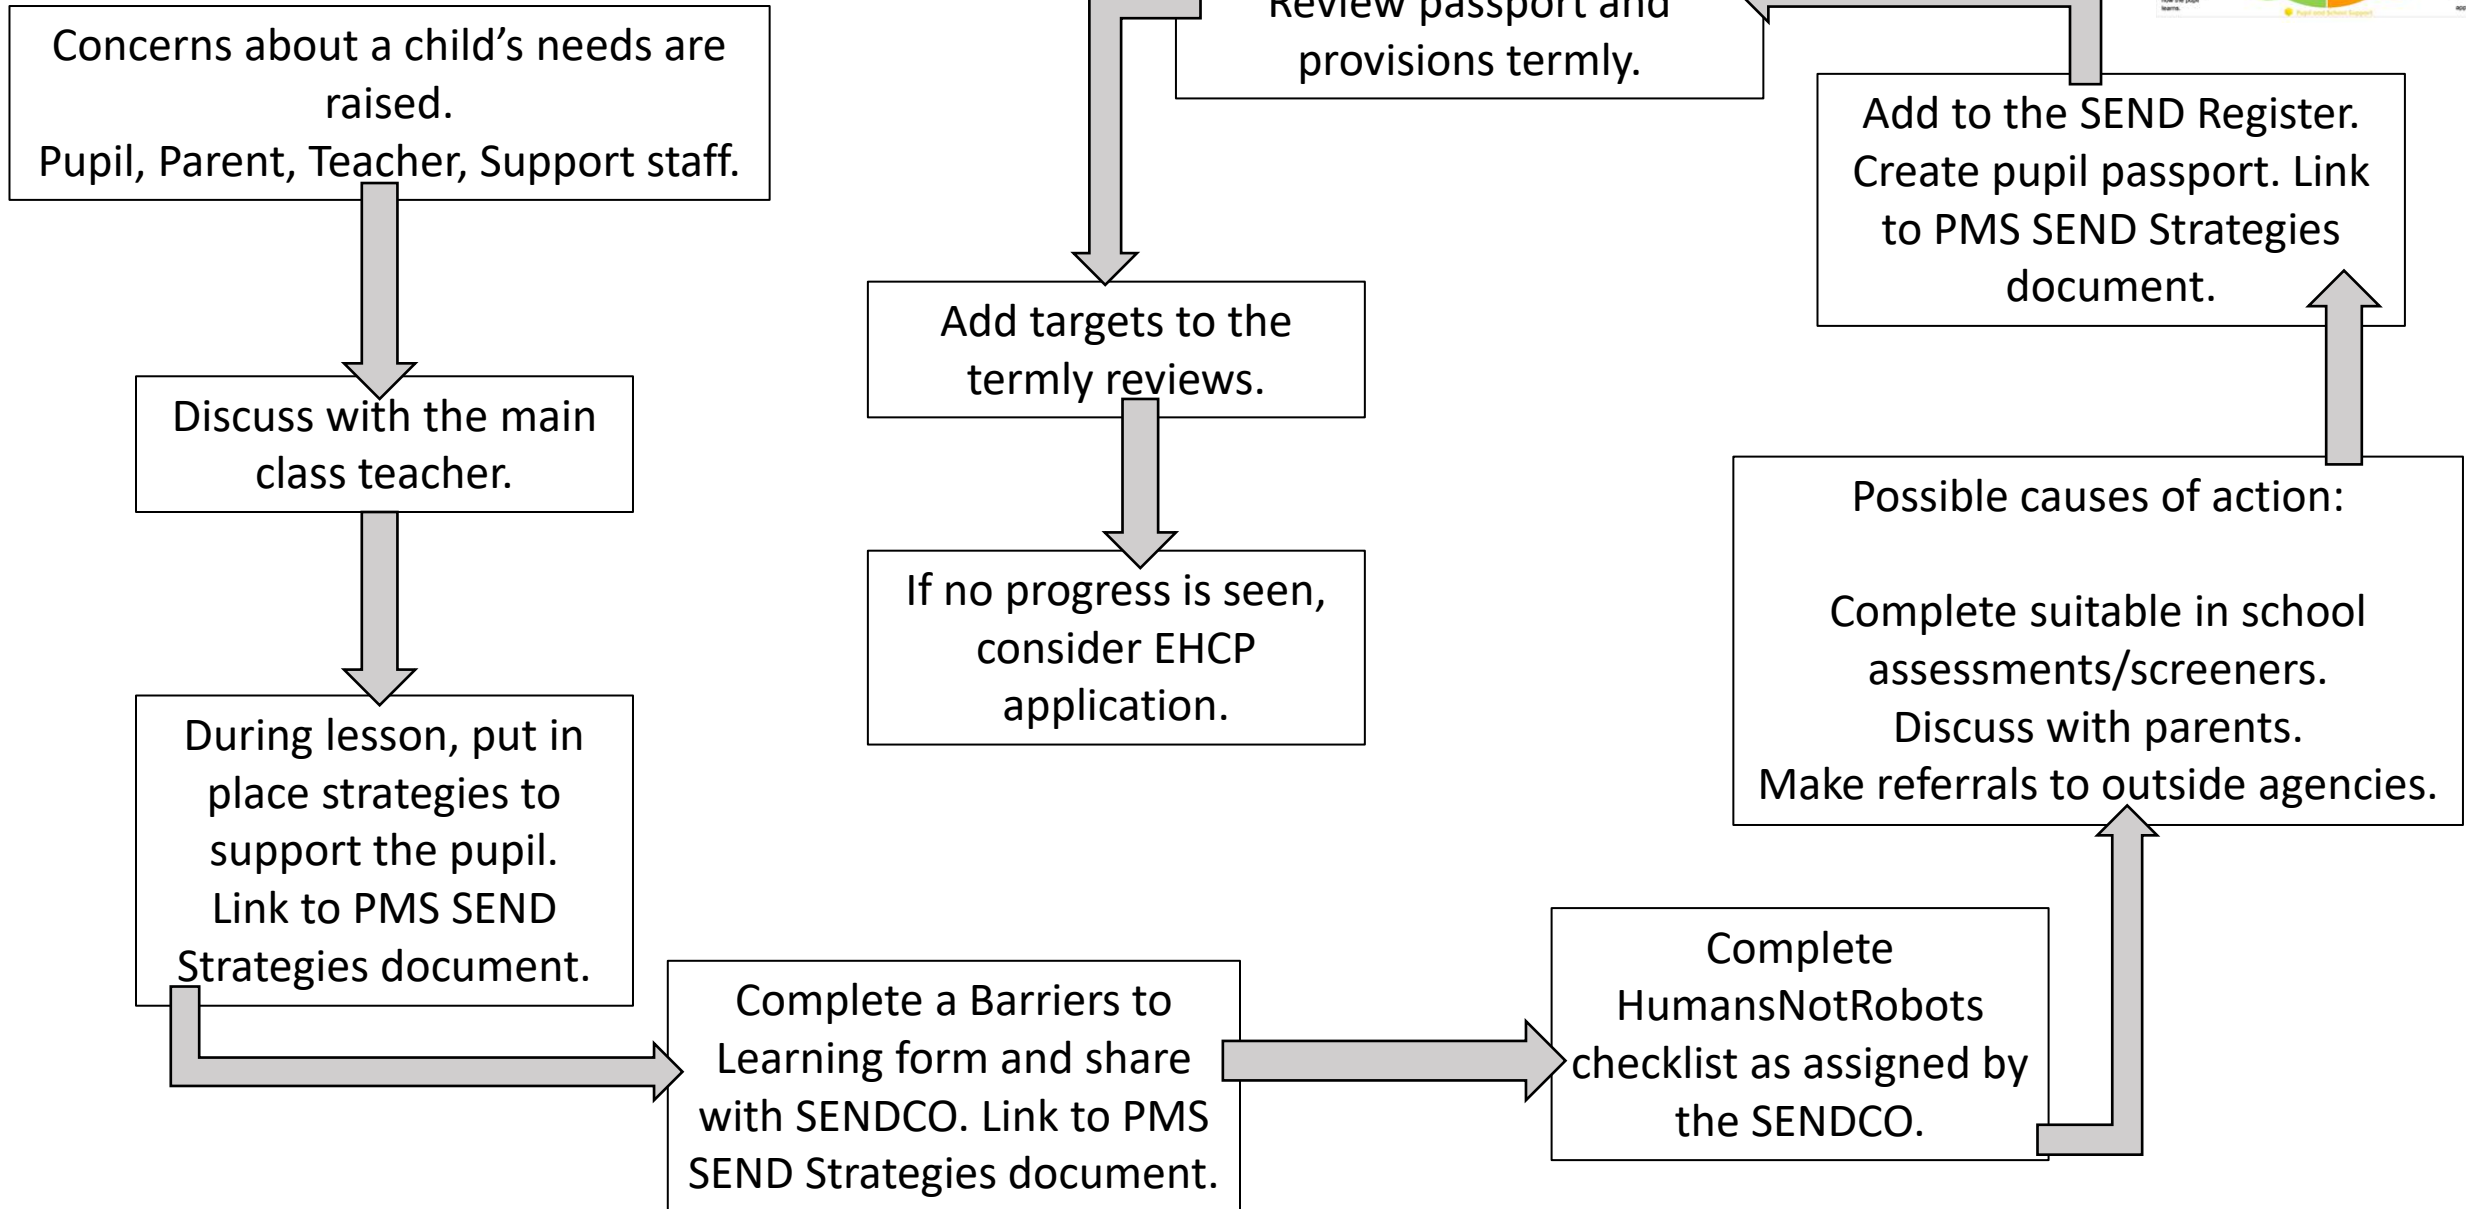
Concerns about a child’s needs are raised.
Pupil, Parent, Teacher, Support staff.

Discuss with the main class teacher.

During lesson, put in place strategies to support the pupil.
Link to PMS SEND Strategies document.

Complete a Barriers to Learning form and share with SENDCO. Link to PMS SEND Strategies document.

Complete HumansNotRobots checklist as assigned by the SENDCO.

Possible causes of action:

Complete suitable in school assessments/screeners.
Discuss with parents.
Make referrals to outside agencies.

Add to the SEND Register. Create pupil passport. Link to PMS SEND Strategies document.

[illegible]

Review passport and provisions termly.

Add targets to the termly reviews.

If no progress is seen, consider EHCP application.